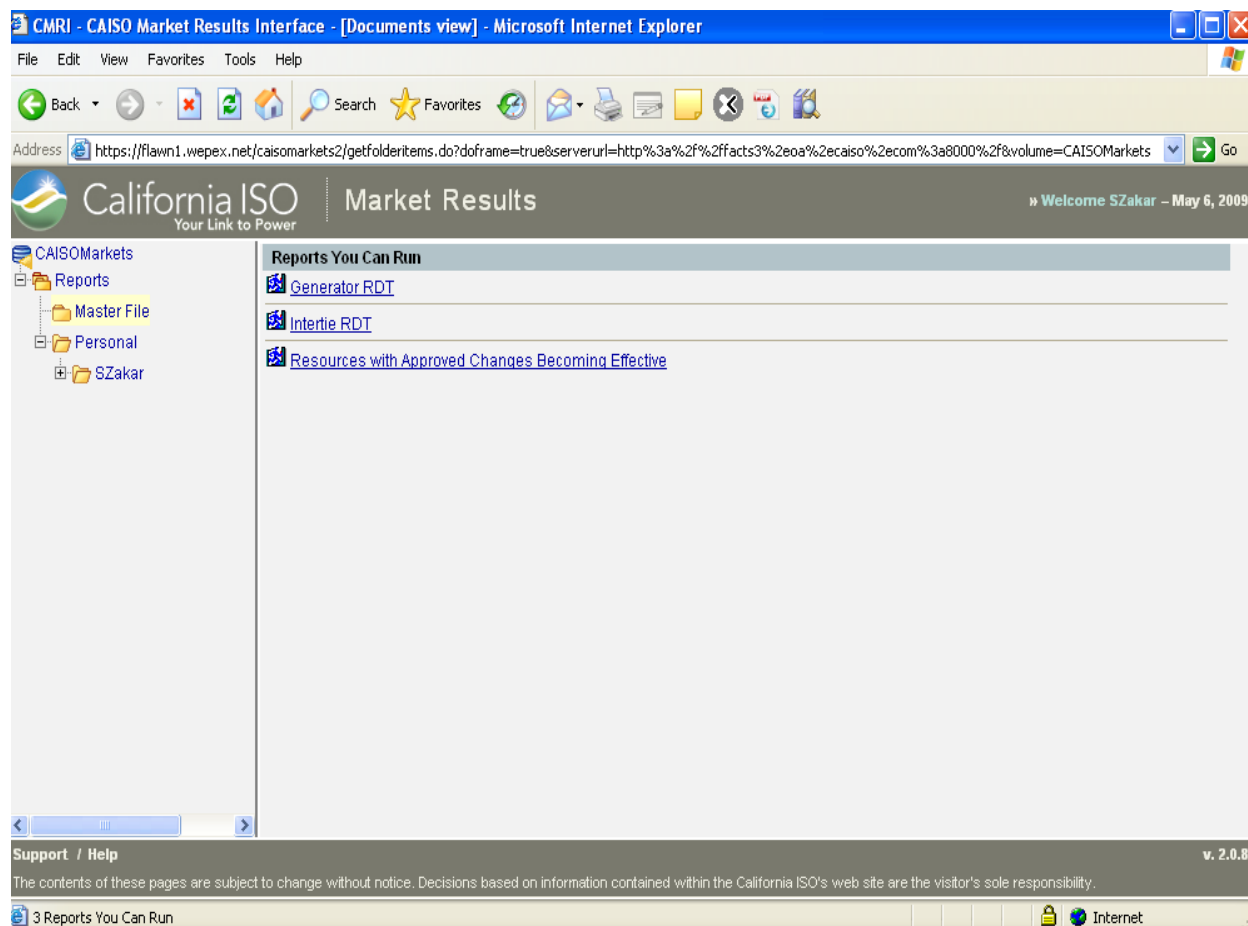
CMRI - CAISO Market Results Interface - [Documents view] - Microsoft Internet Explorer

File Edit View Favorites Tools Help

Back Search Favorites

Address https://flawn1.wepex.net/caisomarkets2/getfolderitems.do?doframe=true&serverurl=http%3a%2f%2ffacts3%2eoa%2ecaiso%2ecom%3a8000%2f&volume=CAISOMarkets Go

California ISO Your Link to Power | Market Results » Welcome SZakar – May 6, 2009

CAISOMarkets
Reports
Master File
Personal
SZakar

Reports You Can Run
Generator RDT
Intertie RDT
Resources with Approved Changes Becoming Effective

Support / Help v. 2.0.8

The contents of these pages are subject to change without notice. Decisions based on information contained within the California ISO's web site are the visitor's sole responsibility.

3 Reports You Can Run Internet